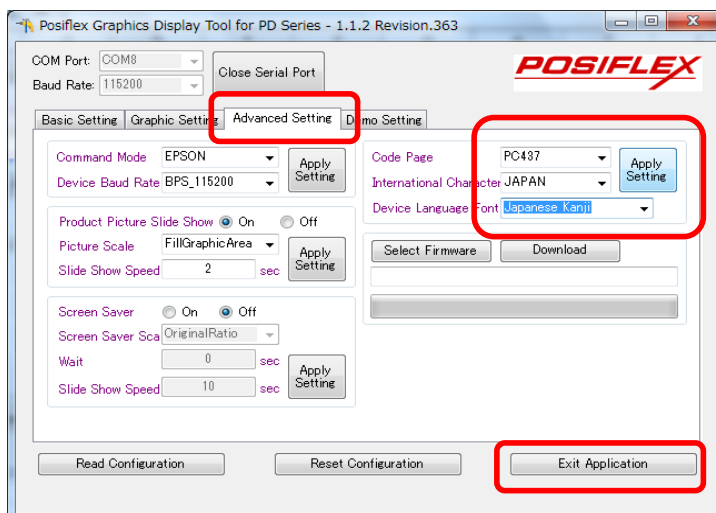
Posiflex Graphics Display Tool for PD Series - 1.1.2 Revision.363

COM Port: COM8
Baud Rate: 115200
Close Serial Port

POSIFLEX

Basic Setting | Graphic Setting | Advanced Setting | Demo Setting

Command Mode EPSON
Device Baud Rate BPS_115200
Apply Setting

Product Picture Slide Show On Off
Picture Scale FillGraphicArea
Slide Show Speed 2 sec
Apply Setting

Screen Saver On Off
Screen Saver Sca OriginalRatio
Wait 0 sec
Slide Show Speed 10 sec
Apply Setting

Code Page PC437
International Character JAPAN
Device Language Font Japanese Kanji
Apply Setting

Select Firmware
Download

Read Configuration
Reset Configuration
Exit Application